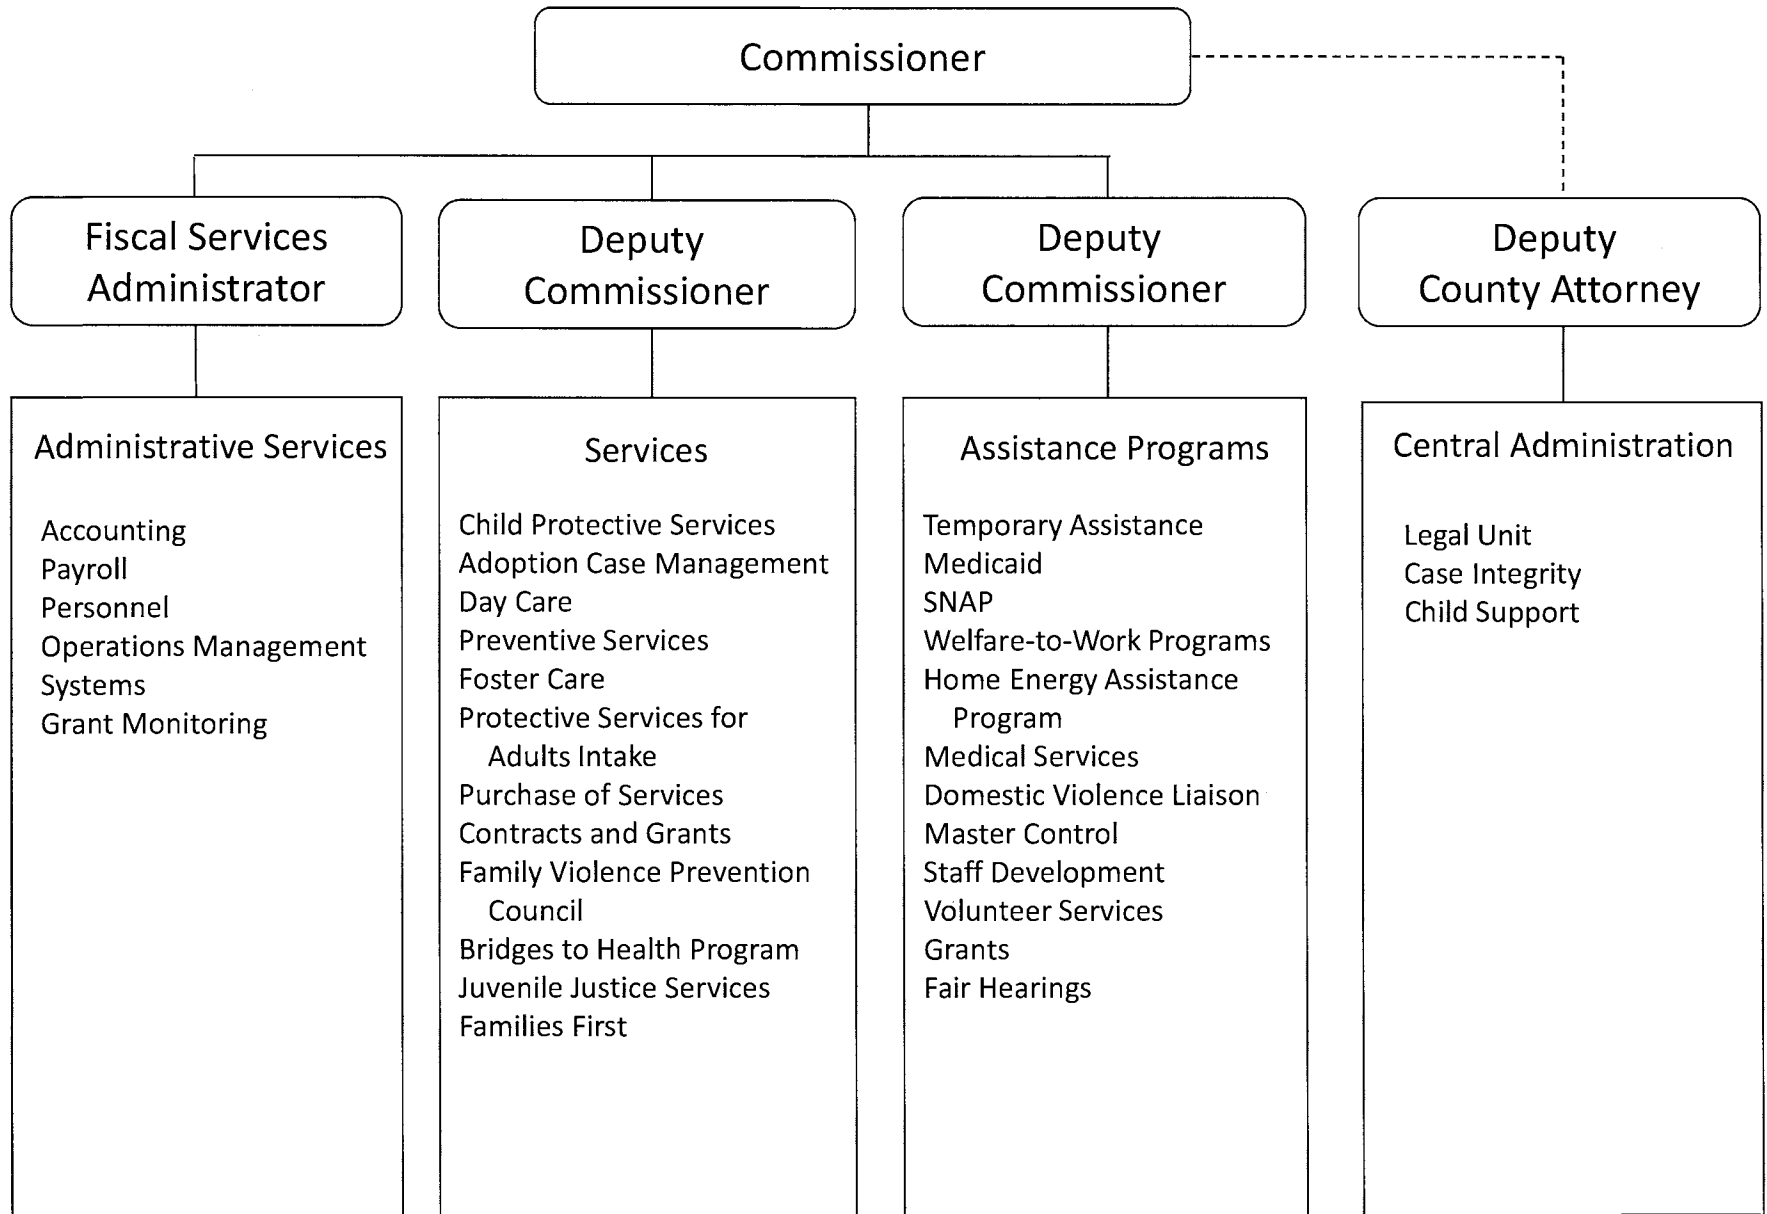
Commissioner

Fiscal Services Administrator

Deputy Commissioner

Deputy Commissioner

Deputy County Attorney

Administrative Services

Accounting
Payroll
Personnel
Operations Management
Systems
Grant Monitoring

Services

Child Protective Services
Adoption Case Management
Day Care
Preventive Services
Foster Care
Protective Services for Adults Intake
Purchase of Services
Contracts and Grants
Family Violence Prevention Council
Bridges to Health Program
Juvenile Justice Services
Families First

Assistance Programs

Temporary Assistance
Medicaid
SNAP
Welfare-to-Work Programs
Home Energy Assistance Program
Medical Services
Domestic Violence Liaison
Master Control
Staff Development
Volunteer Services
Grants
Fair Hearings

Central Administration

Legal Unit
Case Integrity
Child Support